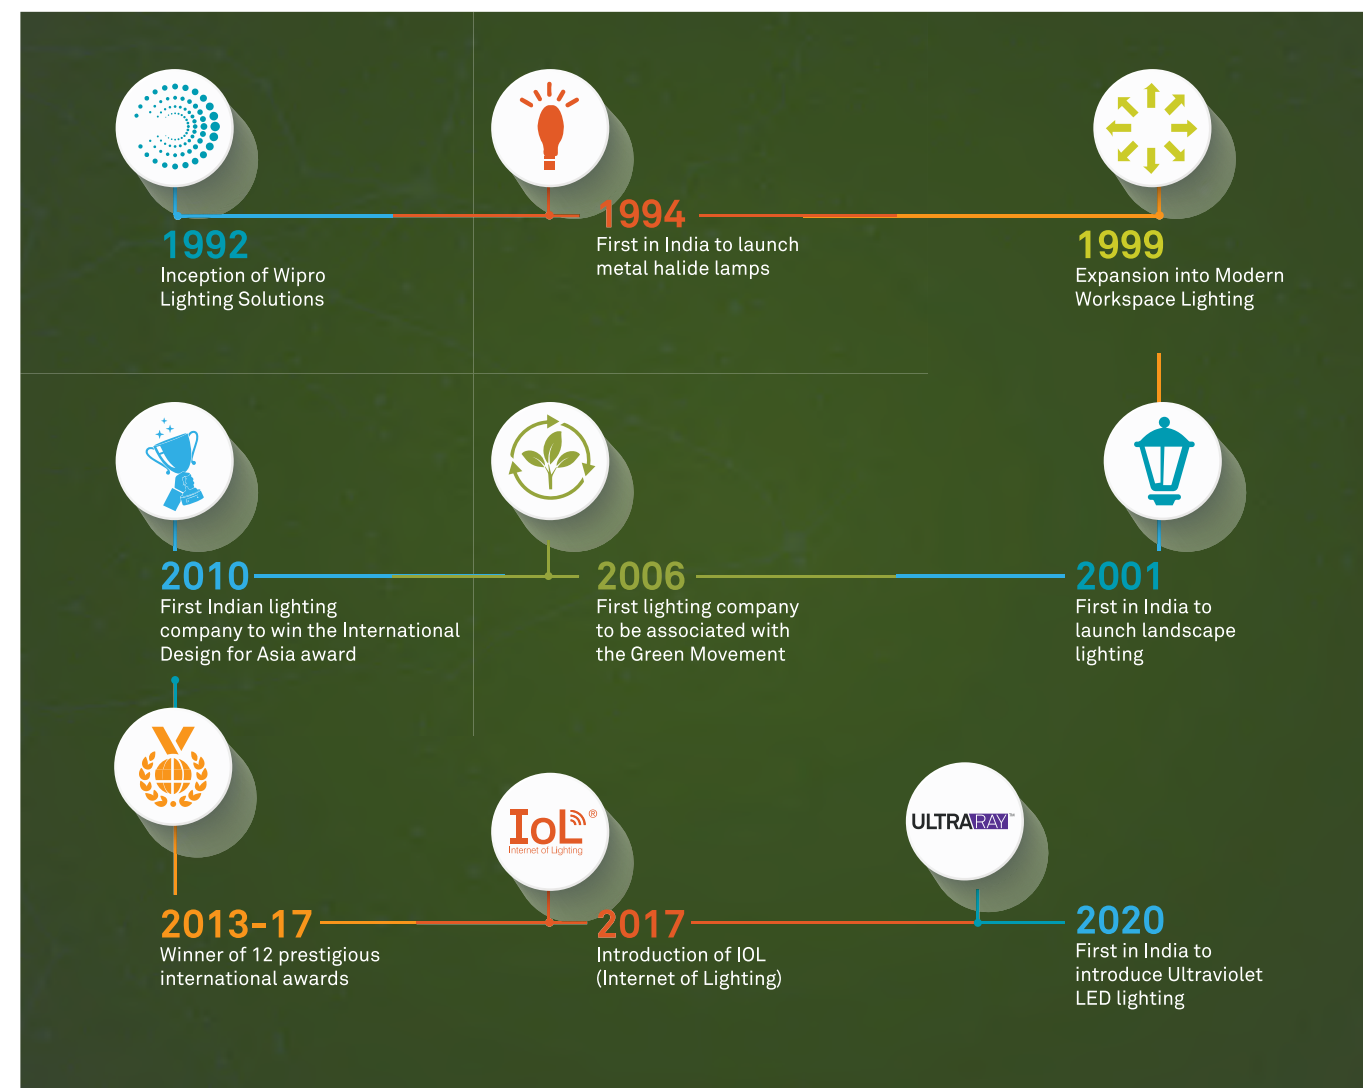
1992
Inception of Wipro Lighting Solutions

1994
First in India to launch metal halide lamps

1999
Expansion into Modern Workspace Lighting

2010
First Indian lighting company to win the International Design for Asia award

2006
First lighting company to be associated with the Green Movement

2001
First in India to launch landscape lighting

2013-17
Winner of 12 prestigious international awards

IoL®
Internet of Lighting

2017
Introduction of IOL (Internet of Lighting)

ULTRARAY™

2020
First in India to introduce Ultraviolet LED lighting